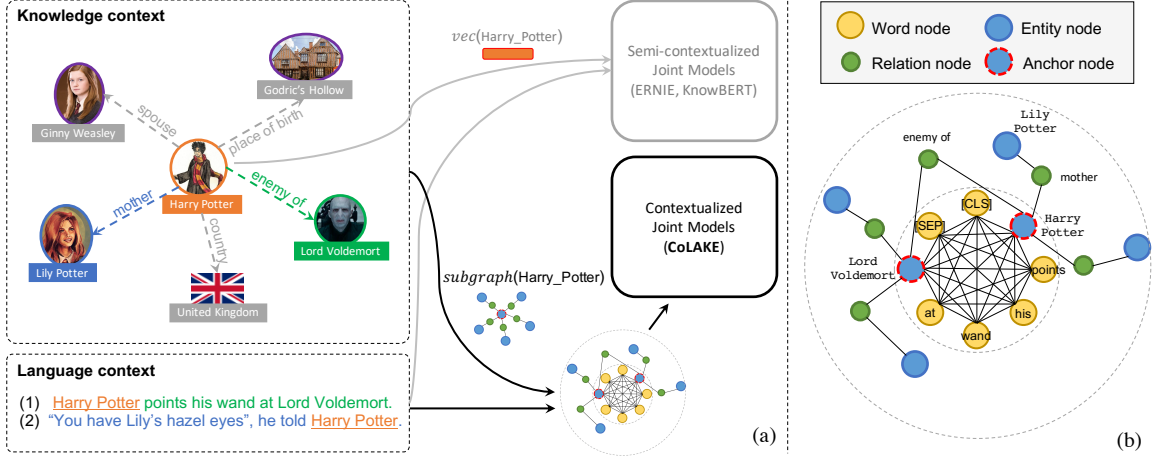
Knowledge context

Godric's Hollow

Ginny Weasley

spouse

place of birth

Harry Potter

enemy of

mother

country

Lord Voldemort

Lily Potter

United Kingdom

vec(Harry_Potter)

Semi-contextualized Joint Models (ERNIE, KnowBERT)

Contextualized Joint Models (CoLAKE)

subgraph(Harry_Potter)

Language context

(1) Harry Potter points his wand at Lord Voldemort.

(2) "You have Lily's hazel eyes", he told Harry Potter.

(a)

Word node

Entity node

Relation node

Anchor node

Lily Potter

enemy of

mother

[CLS]

[SEP]

Harry Potter

Lord Voldemort

points

at

his

wand

(b)